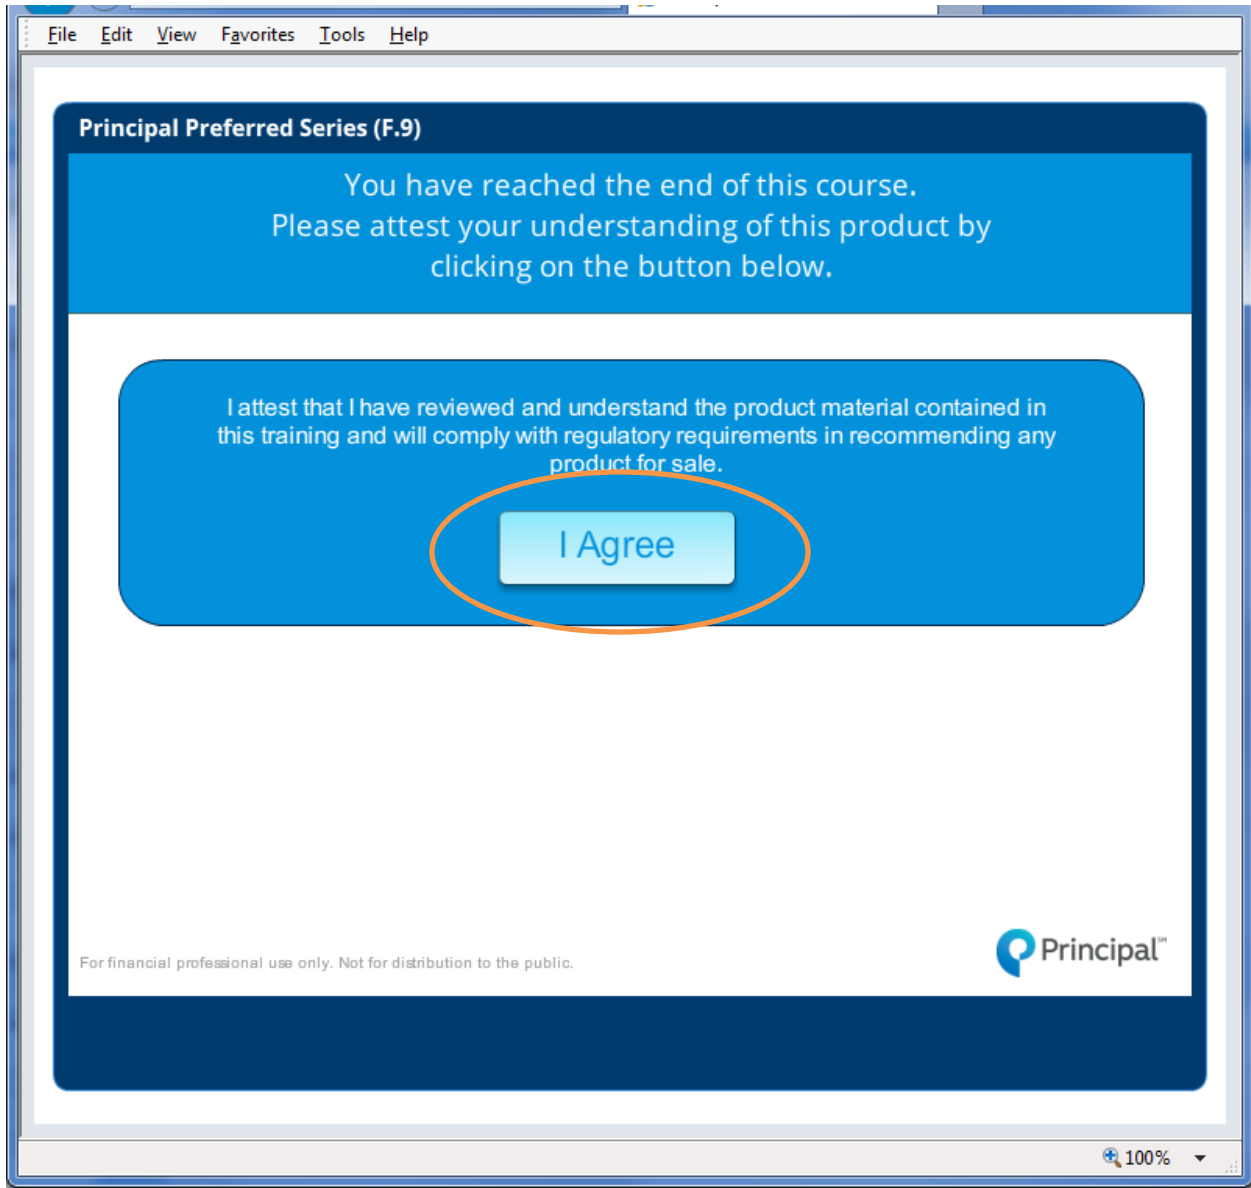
File Edit View Favorites Tools Help

Principal Preferred Series (F.9)

You have reached the end of this course.
Please attest your understanding of this product by clicking on the button below.

I attest that I have reviewed and understand the product material contained in this training and will comply with regulatory requirements in recommending any product for sale.

I Agree

For financial professional use only. Not for distribution to the public.

Principal℠

100%